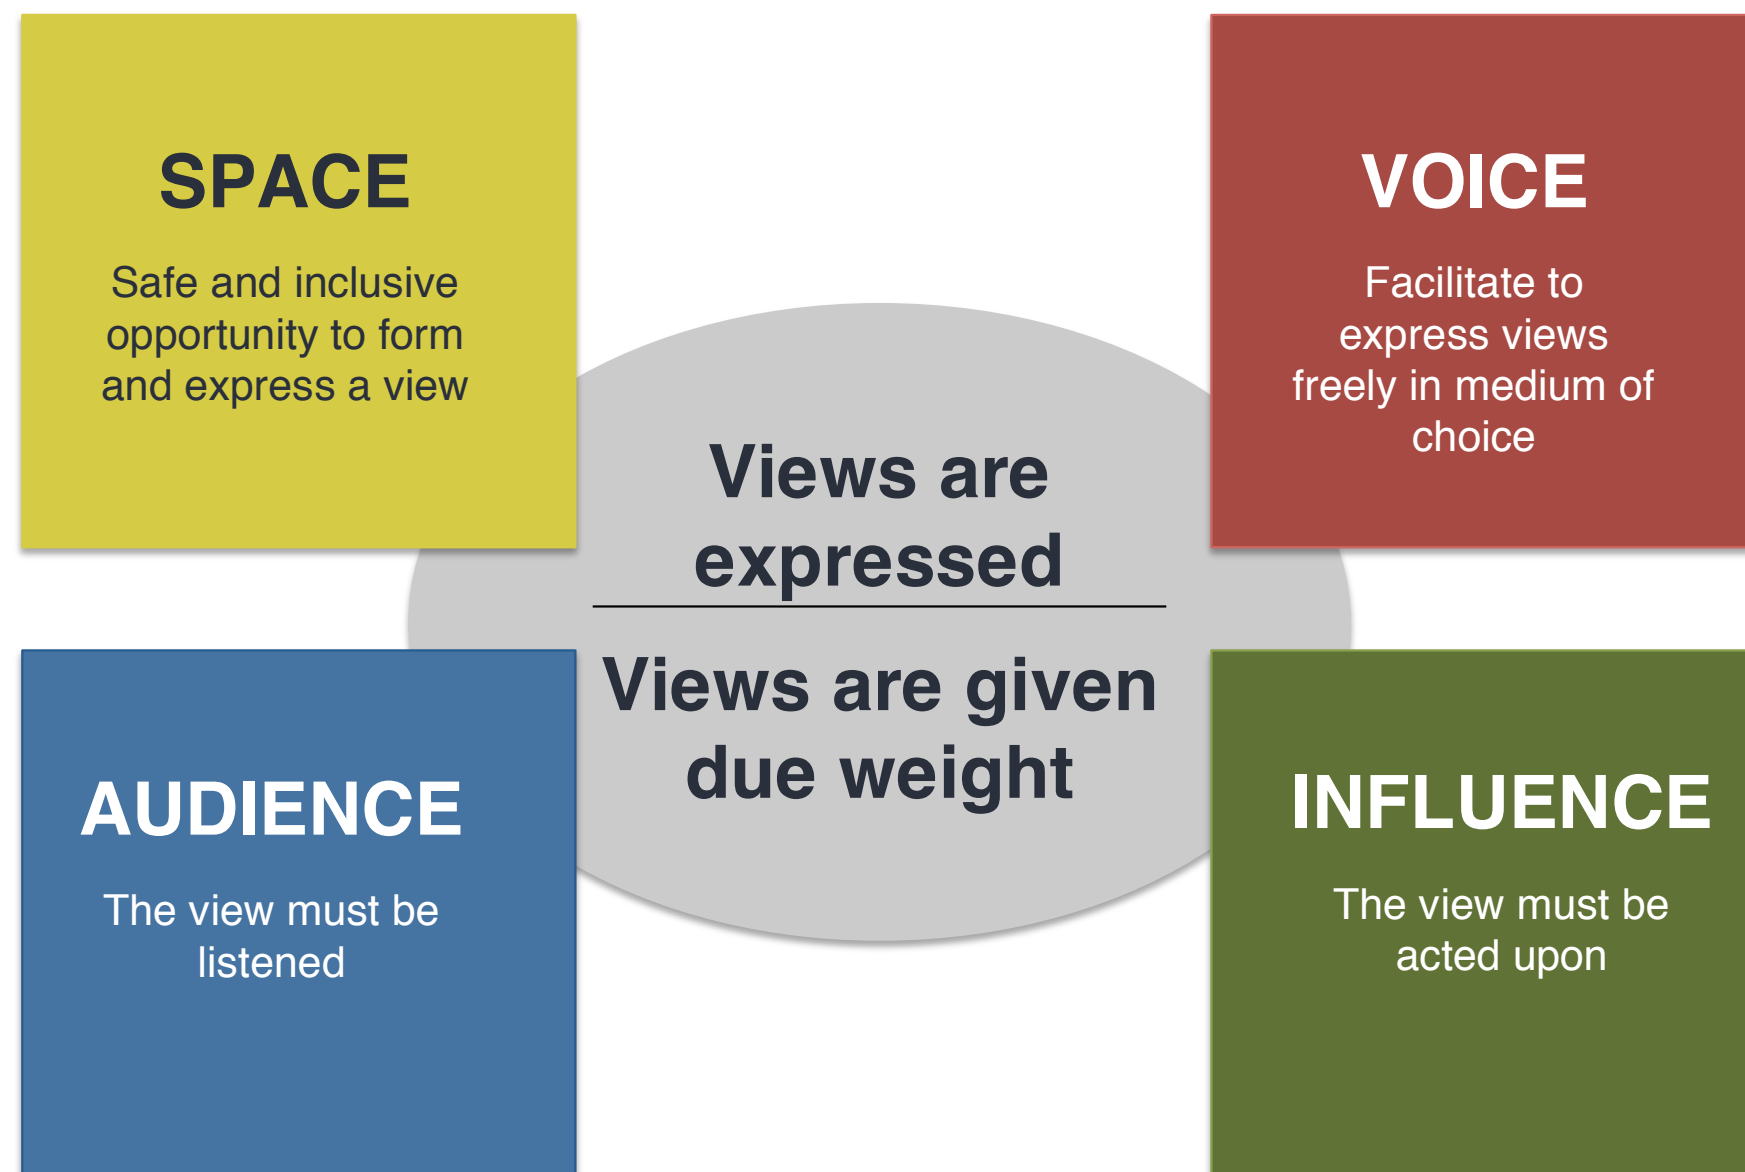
SPACE

Safe and inclusive opportunity to form and express a view

VOICE

Facilitate to express views freely in medium of choice

Views are expressed

Views are given due weight

AUDIENCE

The view must be listened

INFLUENCE

The view must be acted upon